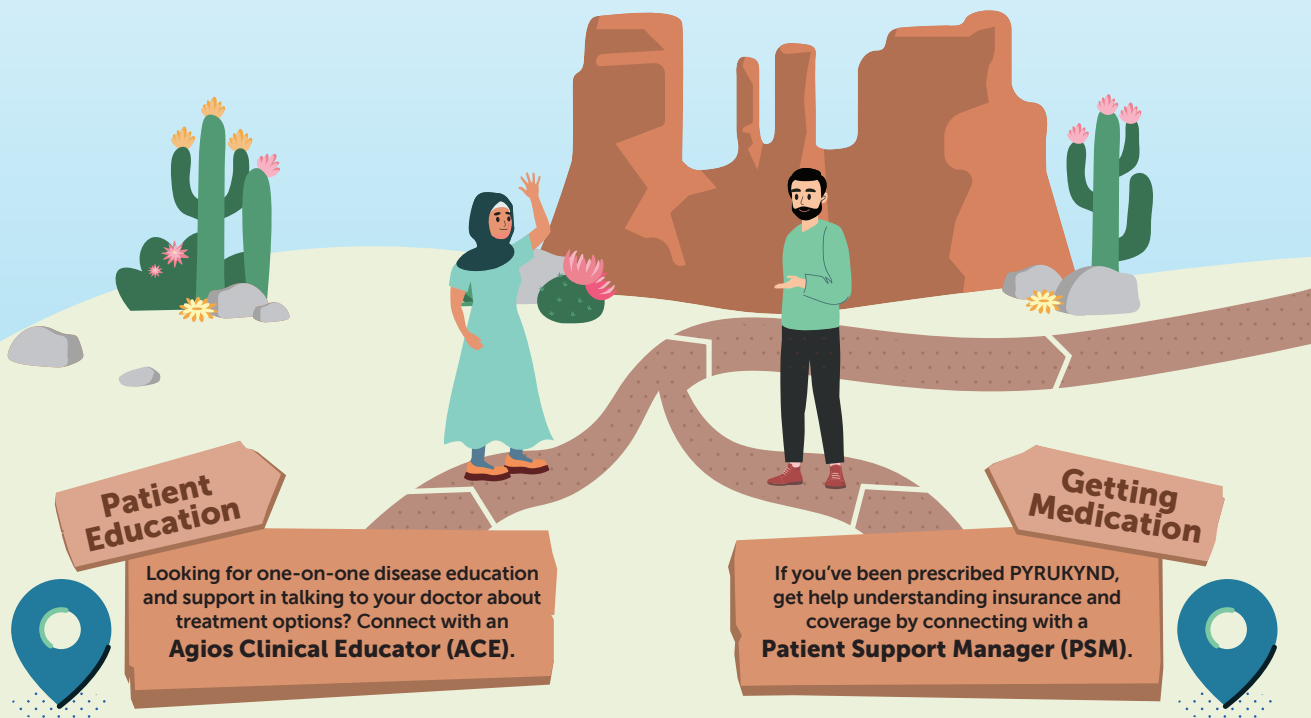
Patient Education

Looking for one-on-one disease education and support in talking to your doctor about treatment options? Connect with an **Agios Clinical Educator (ACE)**.

Getting Medication

If you've been prescribed PYRUKYND, get help understanding insurance and coverage by connecting with a **Patient Support Manager (PSM)**.